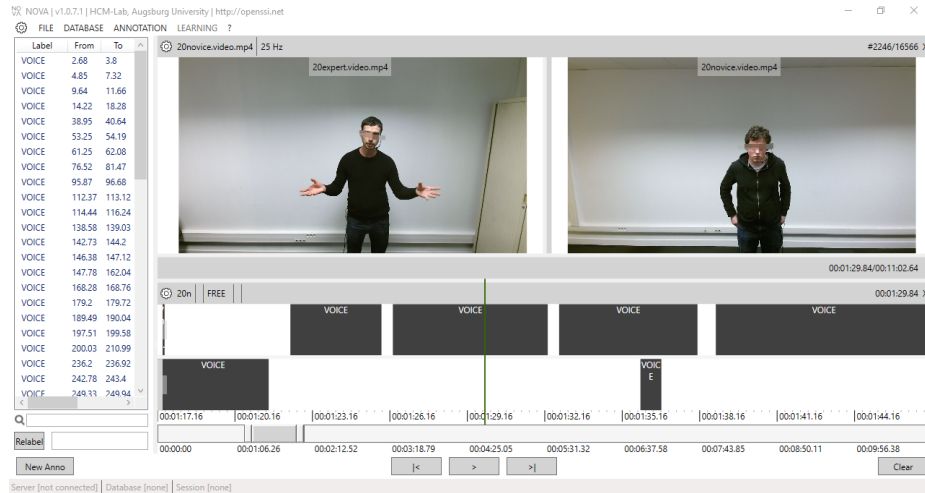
NOVA | v1.0.7.1 | HCM-Lab, Augsburg University | http://openssi.net

FILE DATABASE ANNOTATION LEARNING ?

| Label | From | To |
|---|---|---|
| VOICE | 2.68 | 3.8 |
| VOICE | 4.85 | 7.32 |
| VOICE | 9.64 | 11.66 |
| VOICE | 14.22 | 18.28 |
| VOICE | 38.95 | 40.64 |
| VOICE | 53.25 | 54.19 |
| VOICE | 61.25 | 62.08 |
| VOICE | 76.52 | 81.47 |
| VOICE | 95.87 | 96.68 |
| VOICE | 112.37 | 113.12 |
| VOICE | 114.44 | 116.24 |
| VOICE | 138.58 | 139.03 |
| VOICE | 142.73 | 144.2 |
| VOICE | 146.38 | 147.12 |
| VOICE | 147.78 | 162.04 |
| VOICE | 168.28 | 168.76 |
| VOICE | 179.2 | 179.72 |
| VOICE | 189.49 | 190.04 |
| VOICE | 197.51 | 199.58 |
| VOICE | 200.03 | 210.99 |
| VOICE | 236.2 | 236.92 |
| VOICE | 242.78 | 243.4 |
| VOICE | 249.33 | 249.94 |

Relabel

New Anno

20novice.video.mp4 | 25 Hz

#2246/16566

20expert.video.mp4

20novice.video.mp4

00:01:29.84/00:11:02.64

20n | FREE

00:01:29.84

VOICE VOICE VOICE VOICE

VOICE VOIC E

00:01:17.16 00:01:20.16 00:01:23.16 00:01:26.16 00:01:29.16 00:01:32.16 00:01:35.16 00:01:38.16 00:01:41.16 00:01:44.16

00:00:00 00:01:06.26 00:02:12.52 00:03:18.79 00:04:25.05 00:05:31.32 00:06:37.58 00:07:43.85 00:08:50.11 00:09:56.38

|< > >|

Clear

Server [not connected] | Database [none] | Session [none]